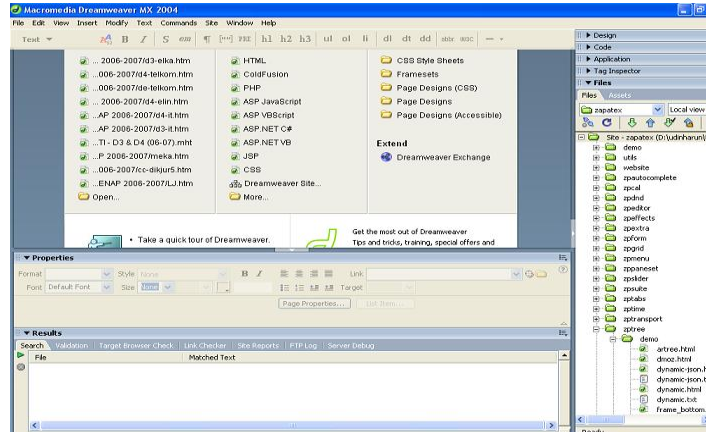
Macromedia Dreamweaver MX 2004

File Edit View Insert Modify Text Commands Site Window Help

Text ▼ B I S em ¶ [""] PRE h1 h2 h3 ul ol li dl dt dd abbr W3C

...2006-2007/d3-elka.htm
...006-2007/d4-telkom.htm
...006-2007/de-telkom.htm
...2006-2007/d4-elin.htm
...AP 2006-2007/d4-it.htm
...AP 2006-2007/d3-it.htm
...TI - D3 & D4 (06-07).mht
...P 2006-2007/meka.htm
...006-2007/cc-dikjur5.htm
...ENAP 2006-2007/LJ.htm
Open...

HTML
ColdFusion
PHP
ASP JavaScript
ASP VBScript
ASP.NET C#
ASP.NET VB
JSP
CSS
Dreamweaver Site...
More...

CSS Style Sheets
Framesets
Page Designs (CSS)
Page Designs
Page Designs (Accessible)

Extend
Dreamweaver Exchange

• Take a quick tour of Dreamweaver.

Get the most out of Dreamweaver
Tips and tricks, training, special offers and

▼ Properties
Format Style None B I Link
Font Default Font Size None
Target
Page Properties... List Item...

▼ Results
Search Validation Target Browser Check Link Checker Site Reports FTP Log Server Debug
File Matched Text

▶ Design
▶ Code
▶ Application
▶ Tag Inspector
▼ Files
Files Assets
zapatex Local view
Site - zapatex (D:\udinharun\
demo
utils
website
zpautocomplete
zpcal
zpdnd
zpeditor
zpeffects
zpextra
zpform
zpgrid
zpmenu
zppaneset
zpslider
zpsuite
zptabs
zptime
zptransport
zptree
demo
artree.html
dmoz.html
dynamic-json.h
dynamic-json.t
dynamic.html
dynamic.txt
frame_bottom.

Ready